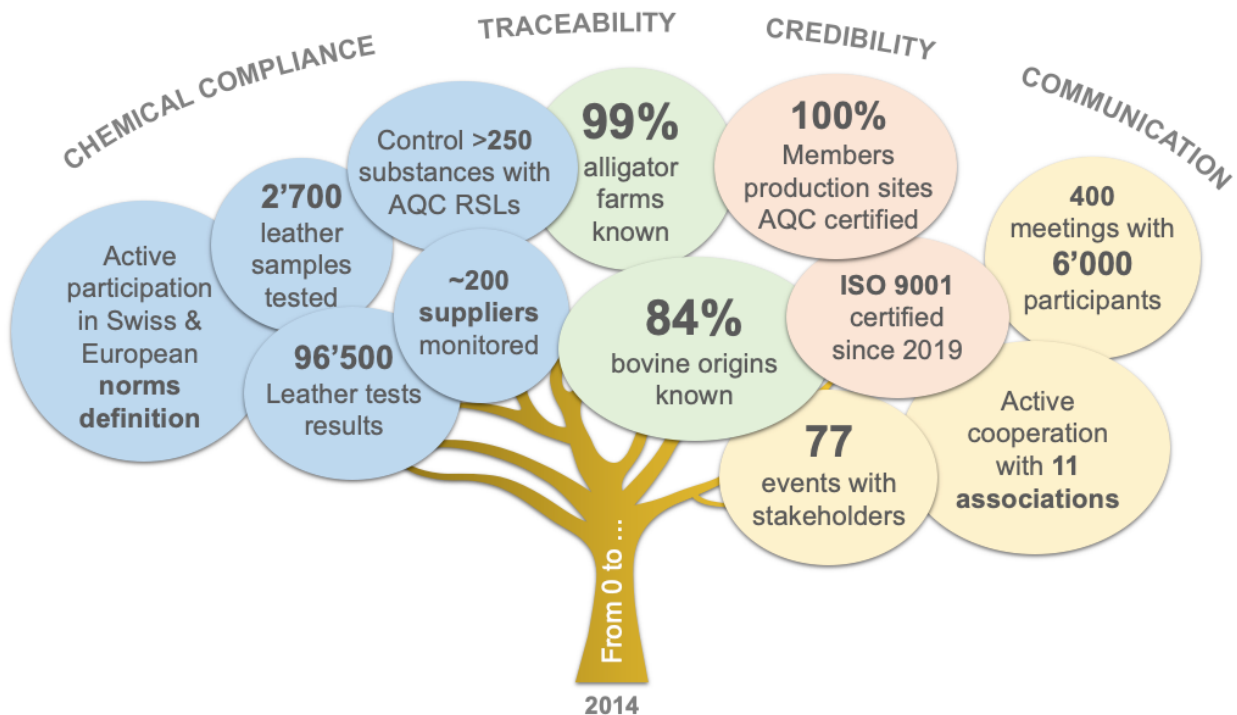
CHEMICAL COMPLIANCE

TRACEABILITY

CREDIBILITY

COMMUNICATION

Active participation in Swiss & European norms definition

2’700 leather samples tested

Control >250 substances with AQC RSLs

96’500 Leather tests results

~200 suppliers monitored

99% alligator farms known

84% bovine origins known

100% Members production sites AQC certified

ISO 9001 certified since 2019

400 meetings with 6’000 participants

Active cooperation with 11 associations

77 events with stakeholders

From 0 to ...

2014